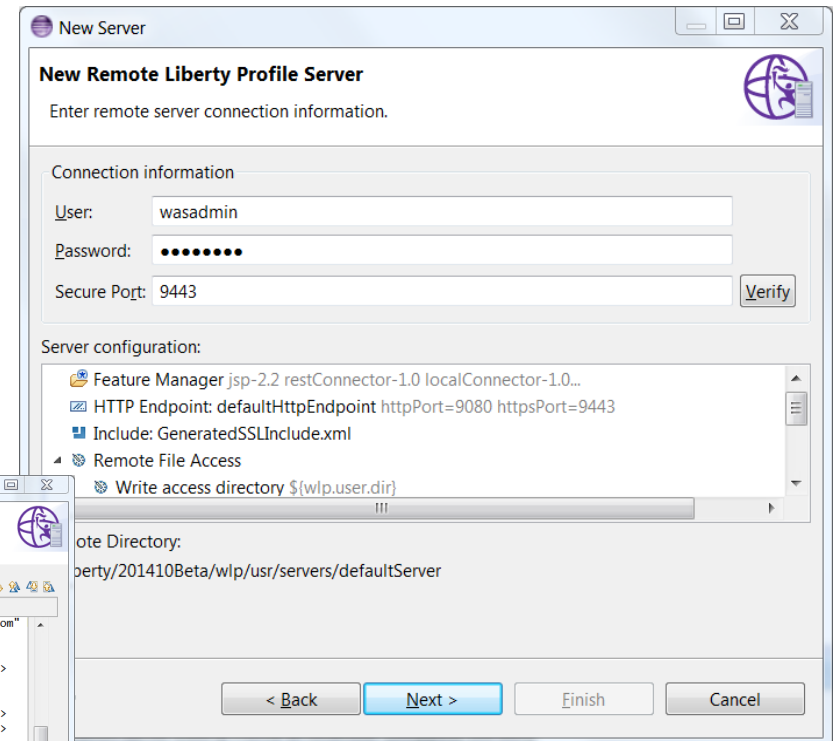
New Server

New Remote Liberty Profile Server

Enter remote server connection information.

Connection information

User: wasadmin

Password: ●●●●●●●●

Secure Port: 9443

Verify

Server configuration:

Feature Manager jsp-2.2 restConnector-1.0 localConnector-1.0...

HTTP Endpoint: defaultHttpEndpoint httpPort=9080 httpsPort=9443

Include: GeneratedSSLInclude.xml

Remote File Access

Write access directory ${wlp.user.dir}

ote Directory:

berty/201410Beta/wlp/usr/servers/defaultServer

om"

< Back

Next >

Finish

Cancel